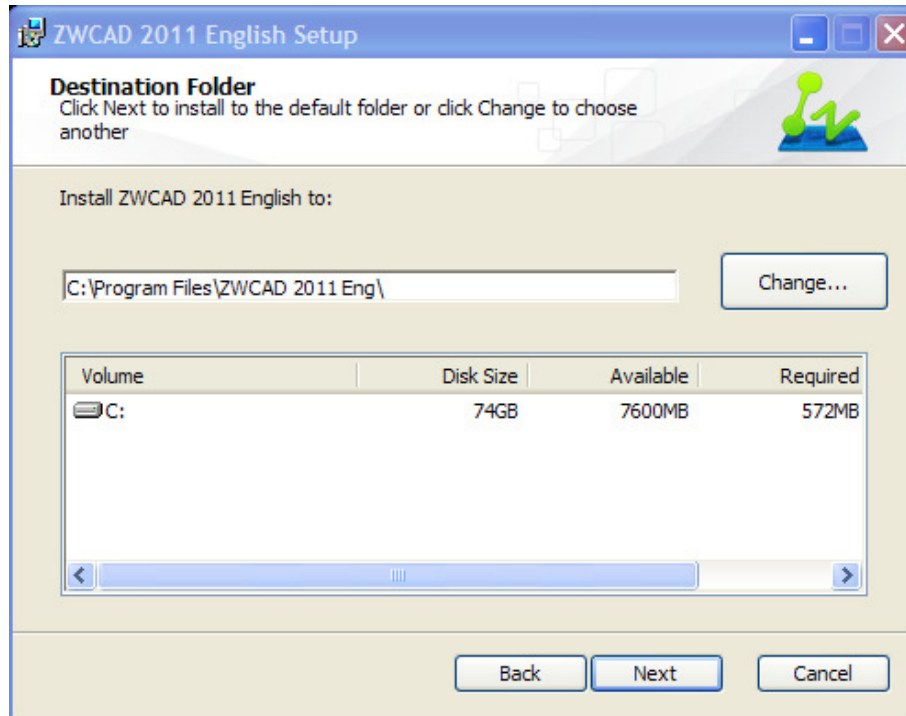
ZWCAD 2011 English Setup

Destination Folder
Click Next to install to the default folder or click Change to choose another

Install ZWCAD 2011 English to:

C:\Program Files\ZWCAD 2011 Eng\

Change...

| Volume | Disk Size | Available | Required |
|---|---|---|---|
| C: | 74GB | 7600MB | 572MB |

Back Next Cancel